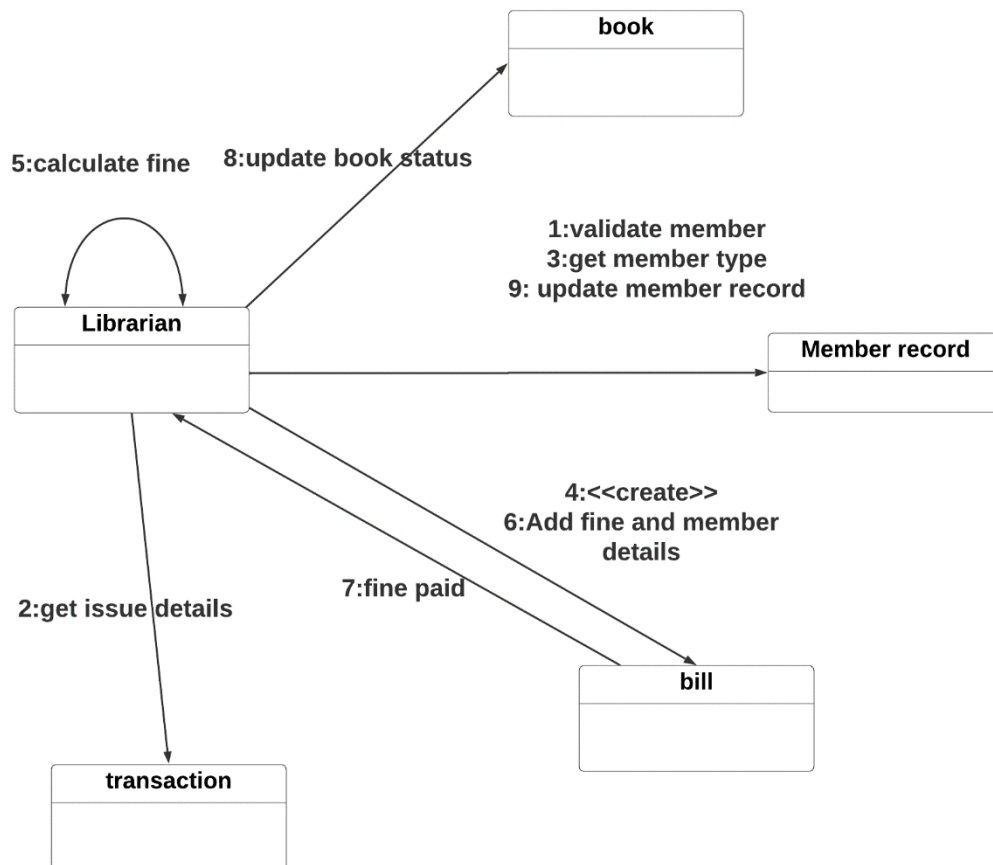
book

5:calculate fine

8:update book status

1:validate member
3:get member type
9: update member record

Librarian

Member record

4:<<create>>
6:Add fine and member details

7:fine paid

2:get issue details

bill

transaction